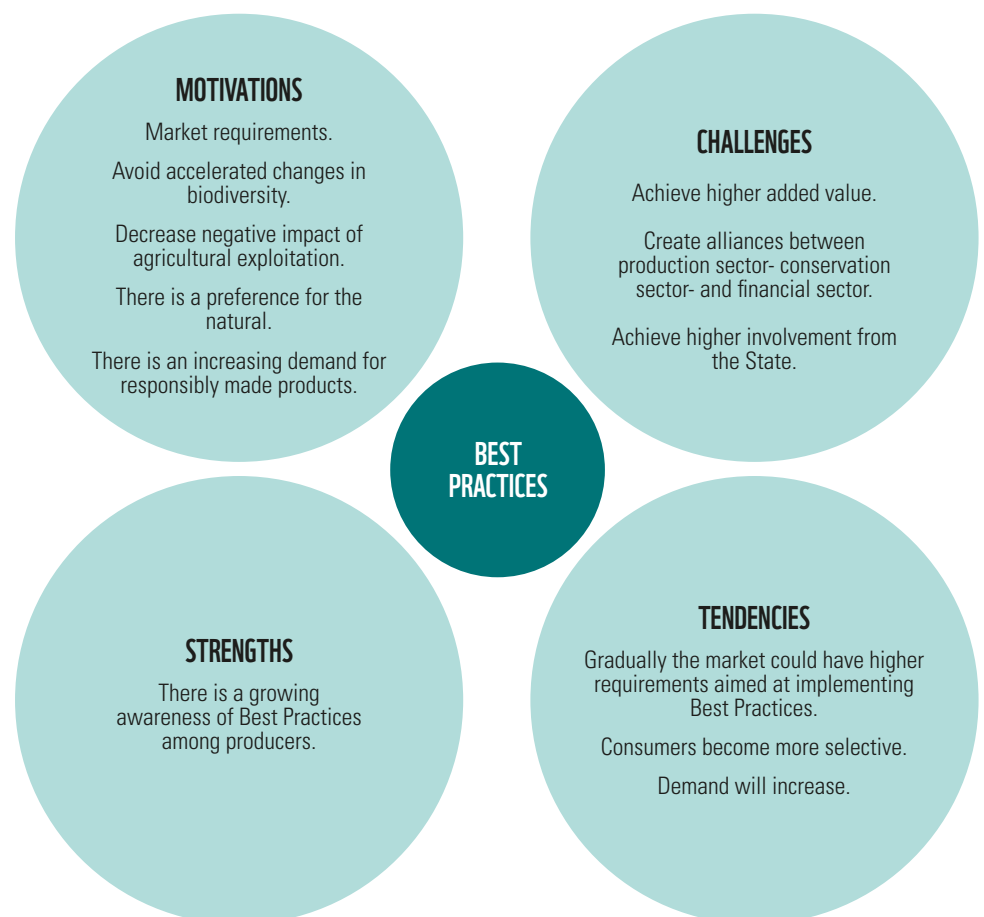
MOTIVATIONS

Market requirements.

Avoid accelerated changes in biodiversity.

Decrease negative impact of agricultural exploitation.

There is a preference for the natural.

There is an increasing demand for responsibly made products.

CHALLENGES

Achieve higher added value.

Create alliances between production sector- conservation sector- and financial sector.

Achieve higher involvement from the State.

BEST PRACTICES

STRENGTHS

There is a growing awareness of Best Practices among producers.

TENDENCIES

Gradually the market could have higher requirements aimed at implementing Best Practices.

Consumers become more selective.

Demand will increase.